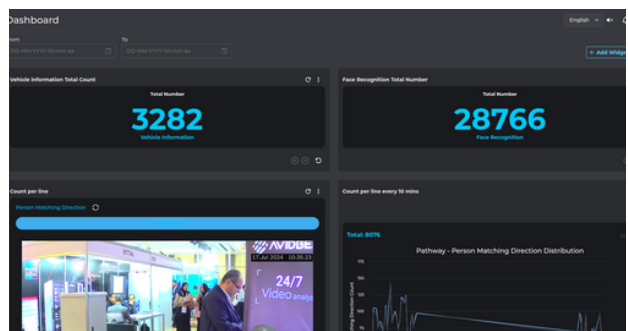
Dashboard

English

rom
DD-MM-YYYY hh:mm:ss

To
DD-MM-YYYY hh:mm:ss

+ Add Widge

Vehicle Information Total Count

Total Number
3282
Vehicle Information

Face Recognition Total Number

Total Number
28766
Face Recognition

Count per line

Person Matching Direction

AVIDBE
17 Jul 2024 10:36:23
24/7
Video analy

Count per line every 10 mins

Total: 8076

Pathway - Person Matching Direction Distribution